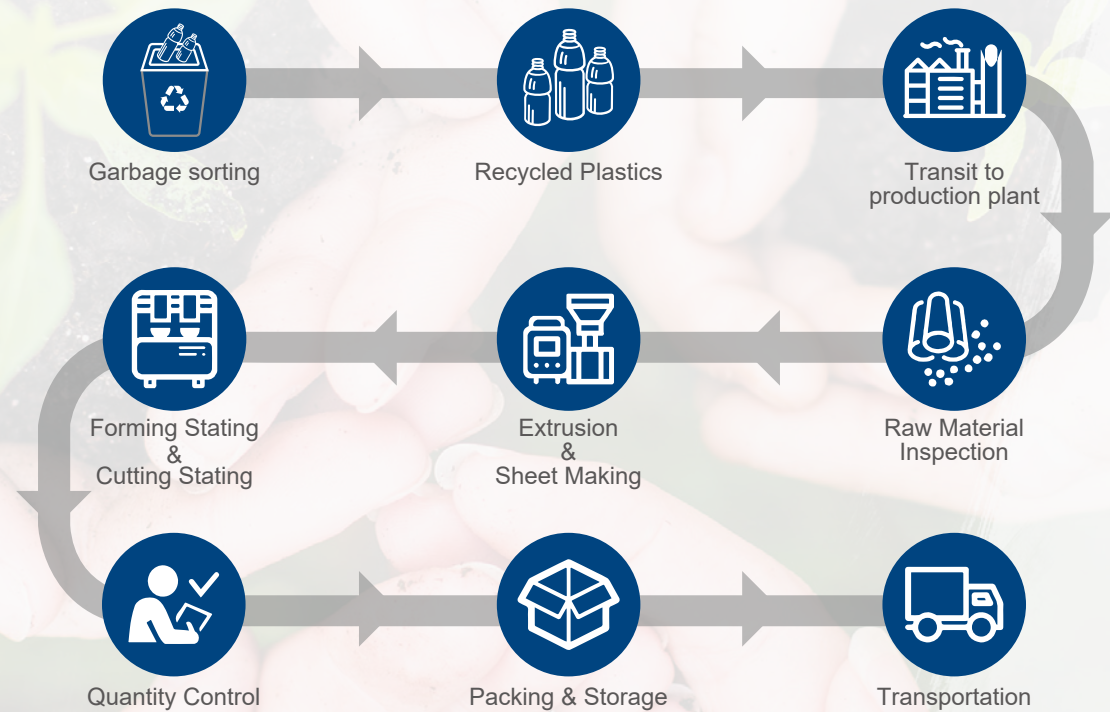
Garbage sorting

Recycled Plastics

Transit to production plant

Raw Material Inspection

Extrusion & Sheet Making

Forming Stating & Cutting Stating

Quantity Control

Packing & Storage

Transportation